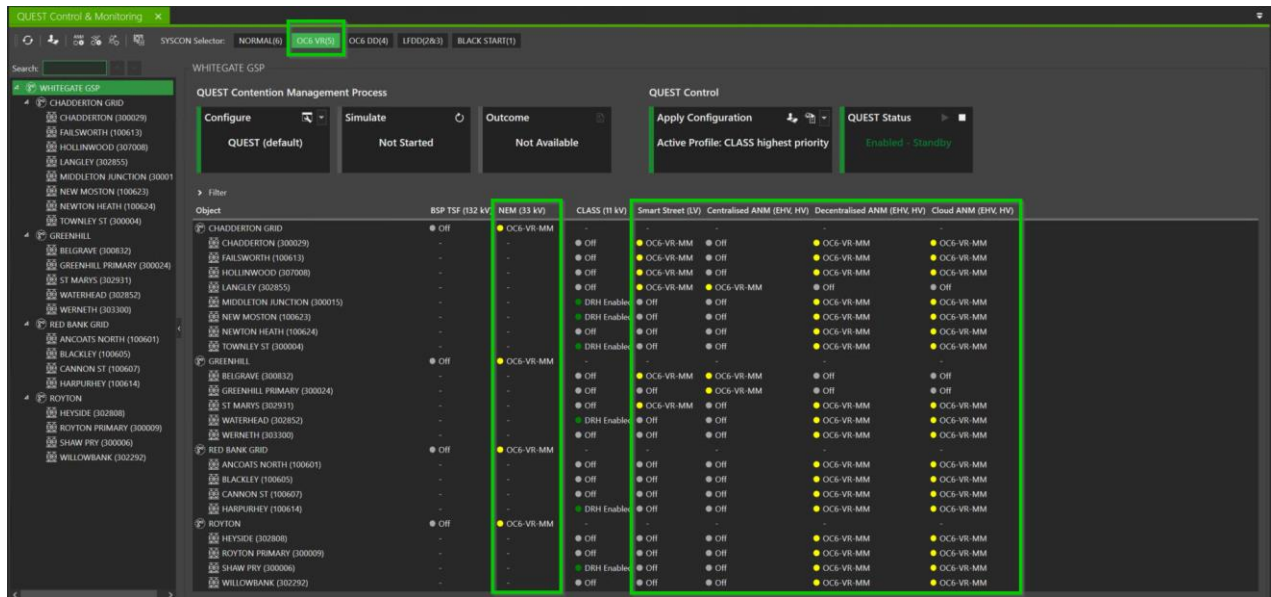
QUEST Control & Monitoring ×

SYSCON Selector: NORMAL(6) OC6 VR(5) OC6 DD(4) LFDD(2&3) BLACK START(1)

Search:

WHITEGATE GSP
CHADDERTON GRID
CHADDERTON (300029)
FAILSWORTH (100613)
HOLLINWOOD (307008)
LANGLEY (302855)
MIDDLETON JUNCTION (30001
NEW MOSTON (100623)
NEWTON HEATH (100624)
TOWNLEY ST (300004)
GREENHILL
BELGRAVE (300832)
GREENHILL PRIMARY (300024)
ST MARYS (302931)
WATERHEAD (302852)
WERNETH (303300)
RED BANK GRID
ANCOATS NORTH (100601)
BLACKLEY (100605)
CANNON ST (100607)
HARPURHEY (100614)
ROYTON
HEYSIDE (302808)
ROYTON PRIMARY (300009)
SHAW PRY (300006)
WILLOWBANK (302292)

WHITEGATE GSP

QUEST Contention Management Process

Configure
QUEST (default)

Simulate
Not Started

Outcome
Not Available

QUEST Control

Apply Configuration
Active Profile: CLASS highest priority

QUEST Status
Enabled - Standby

Filter

| Object | BSP TSF (132 kV) | NEM (33 kV) | CLASS (11 kV) | Smart Street (LV) | Centralised ANM (EHV, HV) | Decentralised ANM (EHV, HV) | Cloud ANM (EHV, HV) |
|---|---|---|---|---|---|---|---|
| CHADDERTON GRID | Off | OC6-VR-MM | - | - | - | - | - |
| CHADDERTON (300029) | - | - | Off | OC6-VR-MM | Off | OC6-VR-MM | OC6-VR-MM |
| FAILSWORTH (100613) | - | - | Off | OC6-VR-MM | Off | OC6-VR-MM | OC6-VR-MM |
| HOLLINWOOD (307008) | - | - | Off | OC6-VR-MM | Off | OC6-VR-MM | OC6-VR-MM |
| LANGLEY (302855) | - | - | Off | OC6-VR-MM | OC6-VR-MM | Off | Off |
| MIDDLETON JUNCTION (300015) | - | - | DRH Enabled | Off | Off | OC6-VR-MM | OC6-VR-MM |
| NEW MOSTON (100623) | - | - | DRH Enabled | Off | Off | OC6-VR-MM | OC6-VR-MM |
| NEWTON HEATH (100624) | - | - | Off | Off | Off | OC6-VR-MM | OC6-VR-MM |
| TOWNLEY ST (300004) | - | - | DRH Enabled | Off | Off | OC6-VR-MM | OC6-VR-MM |
| GREENHILL | Off | OC6-VR-MM | - | - | - | - | - |
| BELGRAVE (300832) | - | - | Off | OC6-VR-MM | OC6-VR-MM | Off | Off |
| GREENHILL PRIMARY (300024) | - | - | Off | Off | OC6-VR-MM | Off | Off |
| ST MARYS (302931) | - | - | Off | OC6-VR-MM | Off | OC6-VR-MM | OC6-VR-MM |
| WATERHEAD (302852) | - | - | DRH Enabled | Off | Off | OC6-VR-MM | OC6-VR-MM |
| WERNETH (303300) | - | - | Off | Off | Off | OC6-VR-MM | OC6-VR-MM |
| RED BANK GRID | Off | OC6-VR-MM | - | - | - | - | - |
| ANCOATS NORTH (100601) | - | - | Off | Off | Off | OC6-VR-MM | OC6-VR-MM |
| BLACKLEY (100605) | - | - | Off | Off | Off | OC6-VR-MM | OC6-VR-MM |
| CANNON ST (100607) | - | - | Off | Off | Off | OC6-VR-MM | OC6-VR-MM |
| HARPURHEY (100614) | - | - | DRH Enabled | Off | Off | OC6-VR-MM | OC6-VR-MM |
| ROYTON | Off | OC6-VR-MM | - | - | - | - | - |
| HEYSIDE (302808) | - | - | Off | Off | Off | OC6-VR-MM | OC6-VR-MM |
| ROYTON PRIMARY (300009) | - | - | Off | Off | Off | OC6-VR-MM | OC6-VR-MM |
| SHAW PRY (300006) | - | - | DRH Enabled | Off | Off | OC6-VR-MM | OC6-VR-MM |
| WILLOWBANK (302292) | - | - | Off | Off | Off | OC6-VR-MM | OC6-VR-MM |